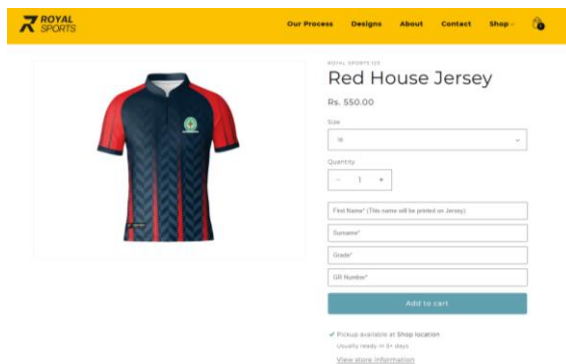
ROYAL SPORTS

Our Process Designs About Contact Shop

ROYAL SPORTS (IZ)

Red House Jersey

Rs. 550.00

Size

16

Quantity

− 1 +

First Name* (This name will be printed on Jersey)

Surname*

Grade*

GR Number*

Add to cart

✓ Pickup available at Shop location

Usually ready in 5+ days

View store information